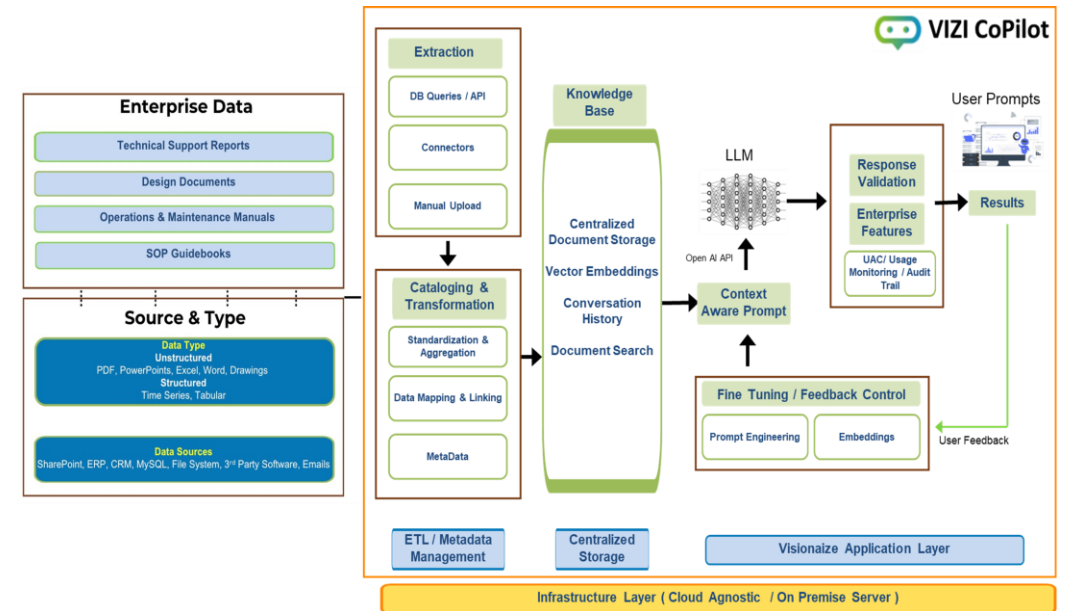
VIZI CoPilot

Enterprise Data

Technical Support Reports

Design Documents

Operations & Maintenance Manuals

SOP Guidebooks

Source & Type

Data Type
Unstructured
PDF, PowerPoints, Excel, Word, Drawings
Structured
Time Series, Tabular

Data Sources
SharePoint, ERP, CRM, MySQL, File System, 3$^{rd}$ Party Software, Emails

Extraction

DB Queries / API

Connectors

Manual Upload

Cataloging & Transformation

Standardization & Aggregation

Data Mapping & Linking

MetaData

Knowledge Base

Centralized Document Storage

Vector Embeddings

Conversation History

Document Search

LLM

Open AI API

Context Aware Prompt

Fine Tuning / Feedback Control

Prompt Engineering

Embeddings

Response Validation

Enterprise Features

UAC/ Usage Monitoring / Audit Trail

User Prompts

Results

User Feedback

ETL / Metadata Management

Centralized Storage

Visionaize Application Layer

Infrastructure Layer ( Cloud Agnostic / On Premise Server )